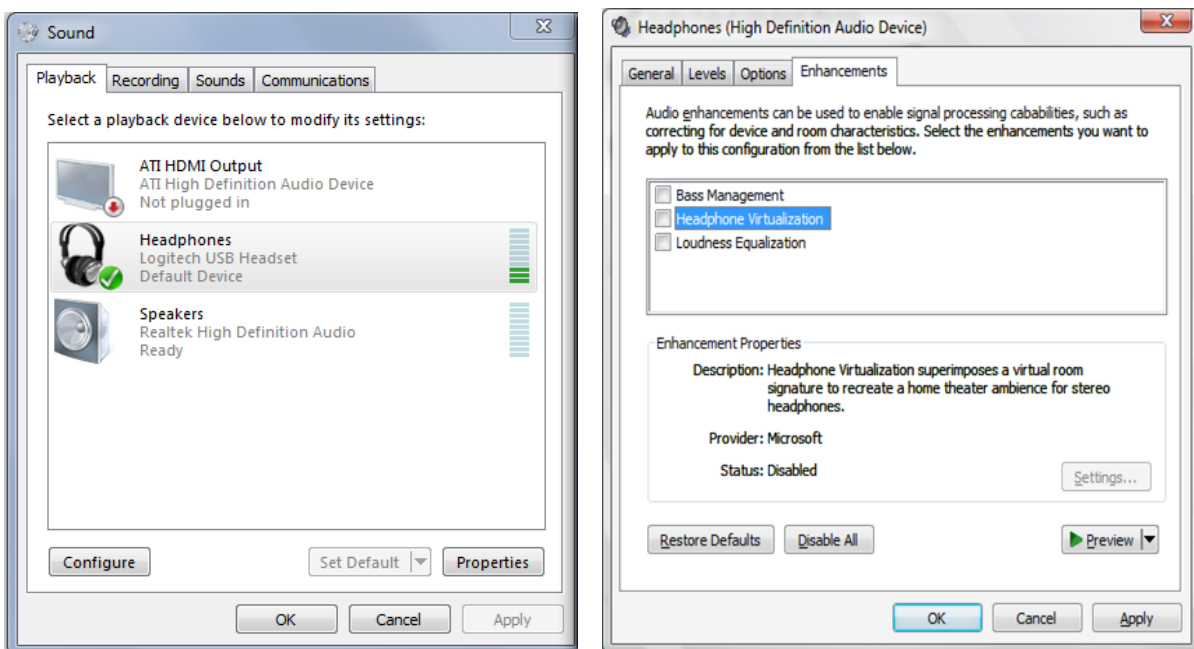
Sound

Playback | Recording | Sounds | Communications

Select a playback device below to modify its settings:

ATI HDMI Output
ATI High Definition Audio Device
Not plugged in

Headphones
Logitech USB Headset
Default Device

Speakers
Realtek High Definition Audio
Ready

Configure

Set Default

Properties

OK

Cancel

Apply

Headphones (High Definition Audio Device)

General | Levels | Options | Enhancements

Audio enhancements can be used to enable signal processing cabablities, such as correcting for device and room characteristics. Select the enhancements you want to apply to this configuration from the list below.

Bass Management
Headphone Virtualization
Loudness Equalization

Enhancement Properties

Description: Headphone Virtualization superimposes a virtual room signature to recreate a home theater ambience for stereo headphones.

Provider: Microsoft

Status: Disabled

Settings...

Restore Defaults

Disable All

Preview

OK

Cancel

Apply